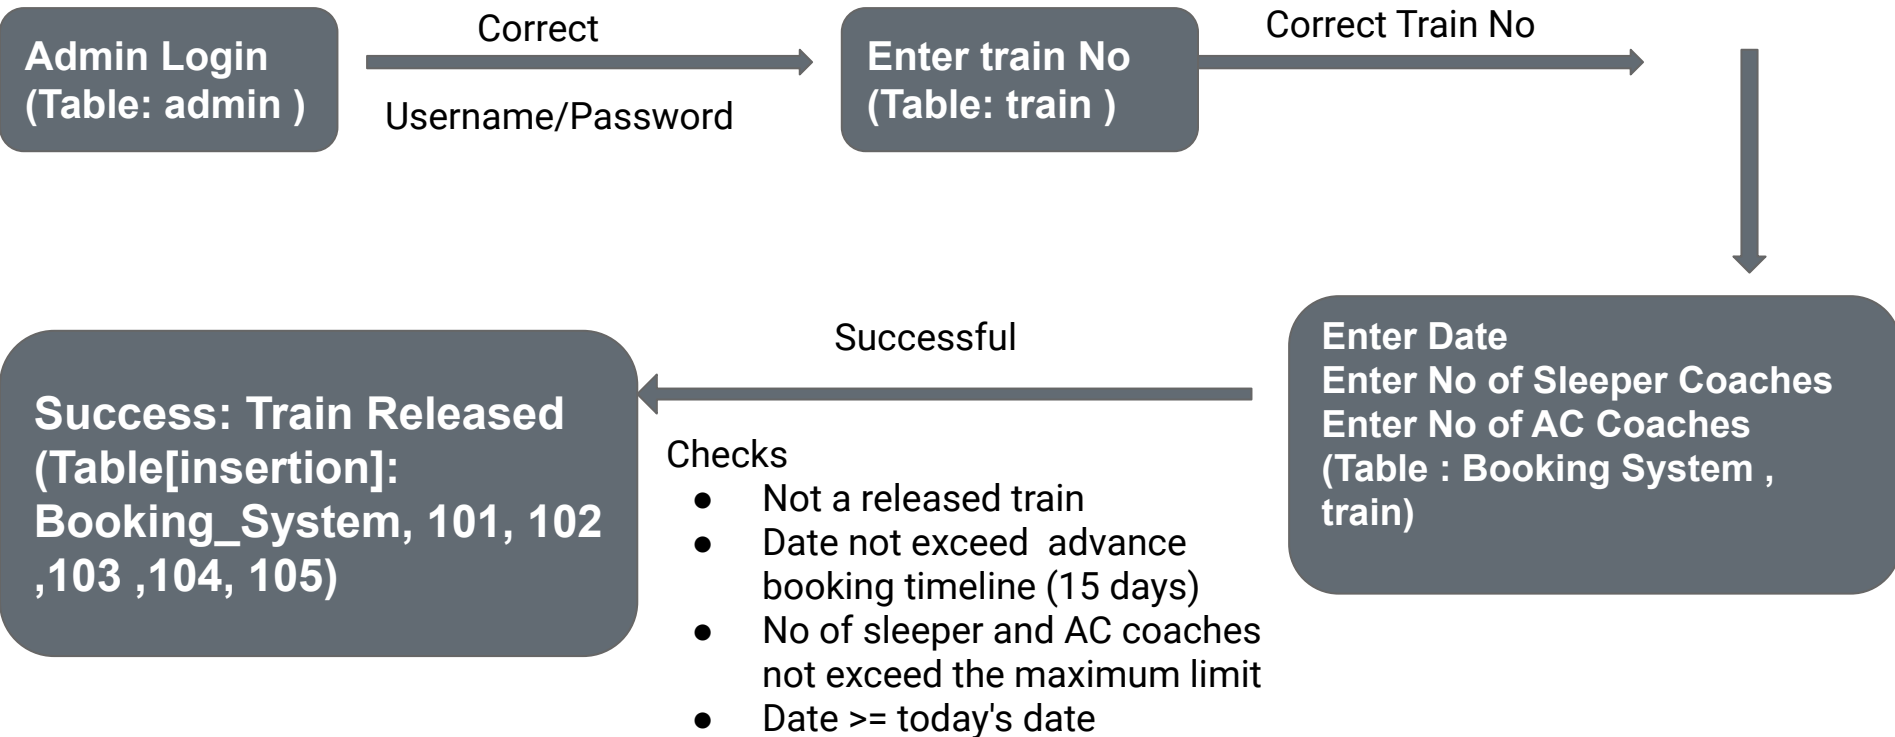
Admin Login
(Table: admin )

Correct

Username/Password

Enter train No
(Table: train )

Correct Train No

Enter Date
Enter No of Sleeper Coaches
Enter No of AC Coaches
(Table : Booking System , train)

Successful

Checks
- Not a released train
- Date not exceed advance booking timeline (15 days)
- No of sleeper and AC coaches not exceed the maximum limit
- Date >= today's date

Success: Train Released
(Table[insertion]: Booking_System, 101, 102 ,103 ,104, 105)